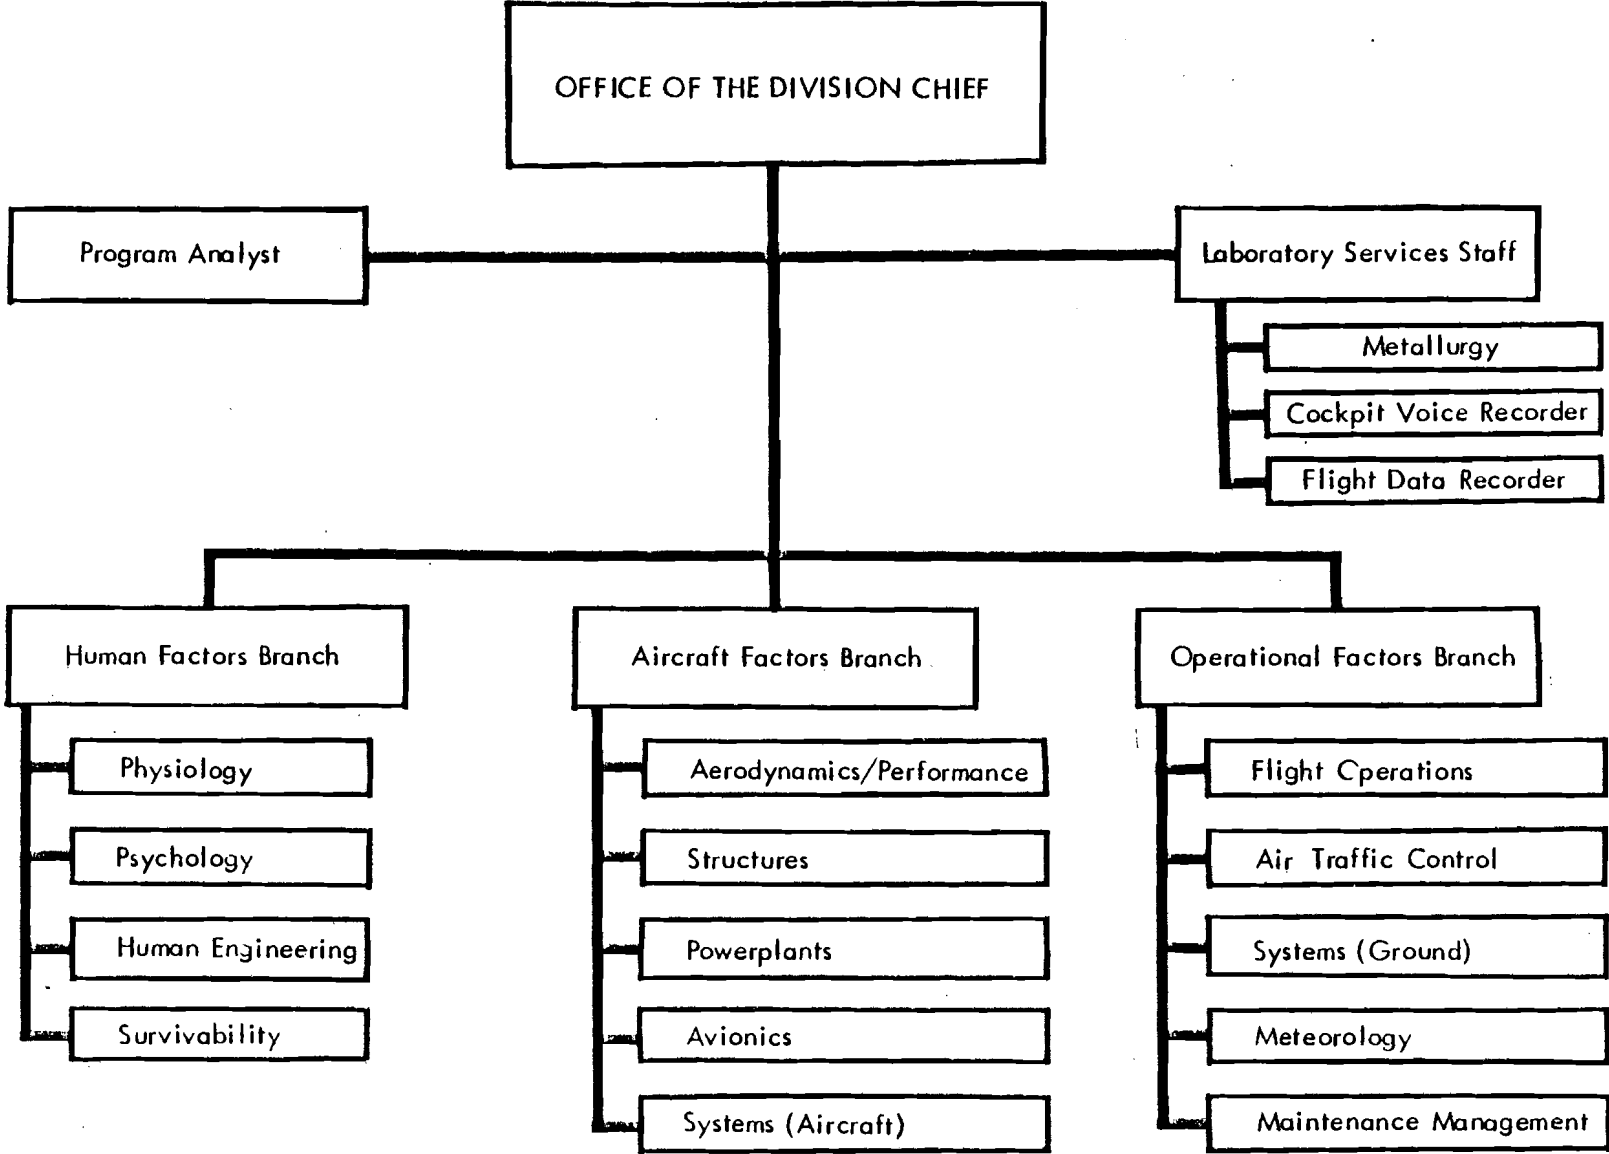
OFFICE OF THE DIVISION CHIEF

Program Analyst

Laboratory Services Staff

Metallurgy

Cockpit Voice Recorder

Flight Data Recorder

Human Factors Branch

Physiology

Psychology

Human Engineering

Survivability

Aircraft Factors Branch

Aerodynamics/Performance

Structures

Powerplants

Avionics

Systems (Aircraft)

Operational Factors Branch

Flight Cperations

Air Traffic Control

Systems (Ground)

Meteorology

Maintenance Management